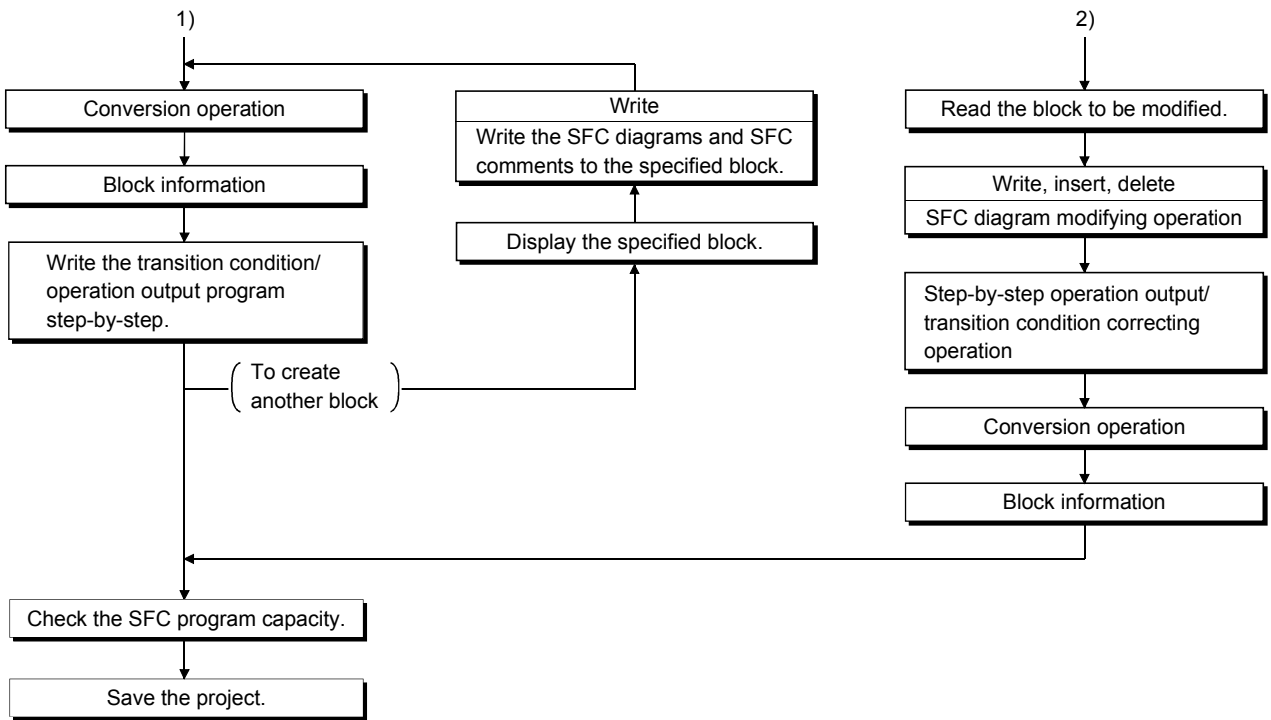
1)

Conversion operation

Block information

Write the transition condition/ operation output program step-by-step.

To create another block

Write

Write the SFC diagrams and SFC comments to the specified block.

Display the specified block.

2)

Read the block to be modified.

Write, insert, delete

SFC diagram modifying operation

Step-by-step operation output/ transition condition correcting operation

Conversion operation

Block information

Check the SFC program capacity.

Save the project.